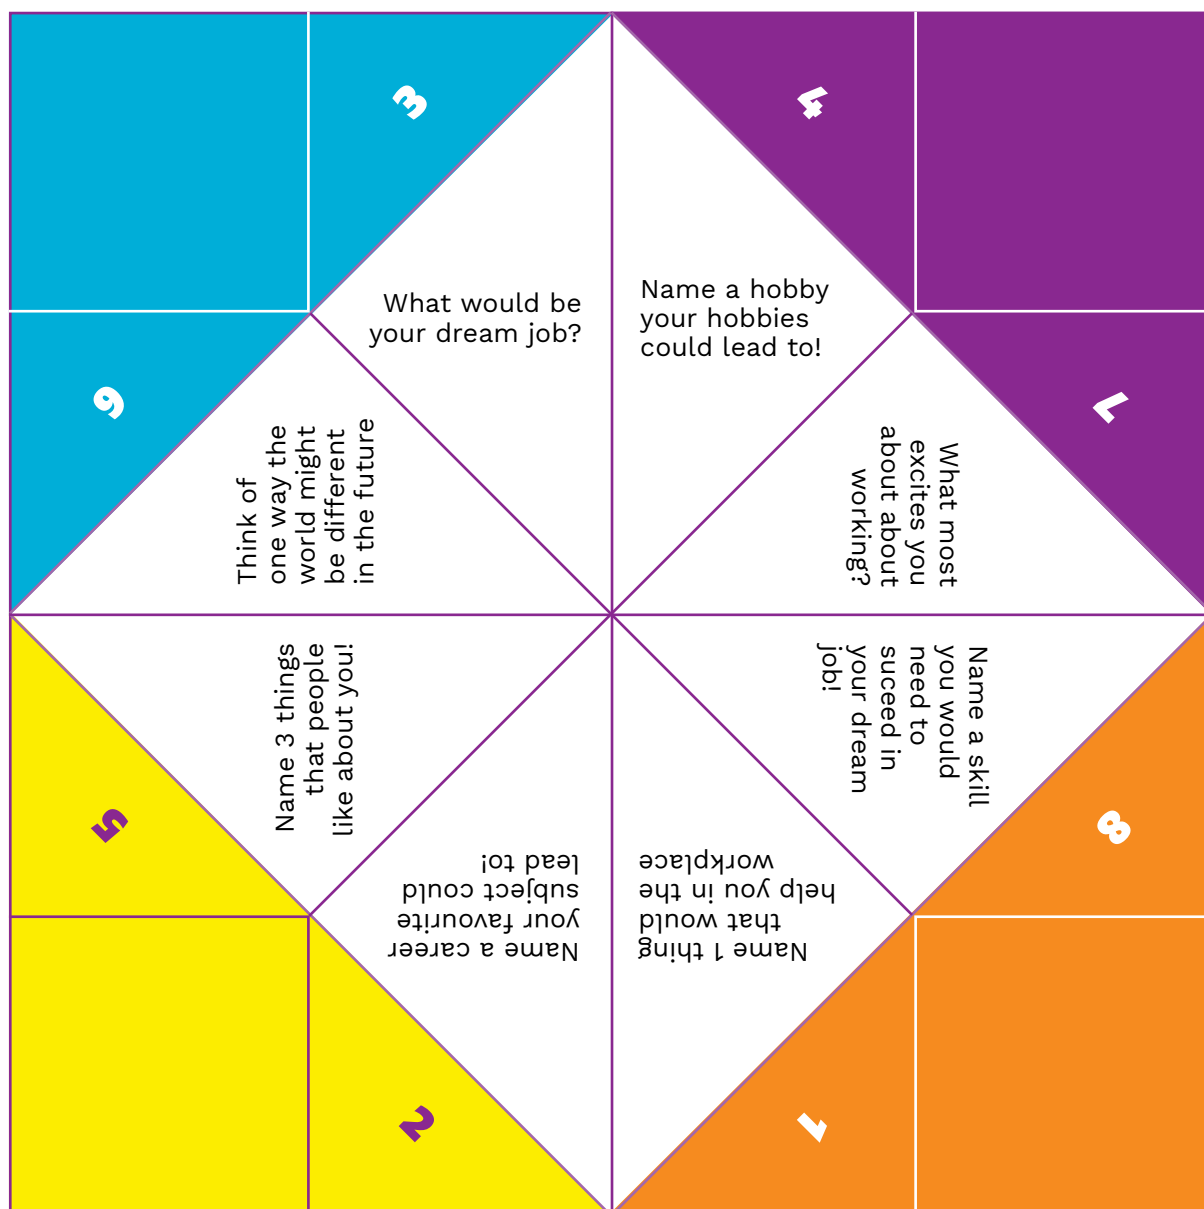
3

4

What would be your dream job?

Name a hobby your hobbies could lead to!

6

7

Think of one way the world might be different in the future

What most excites you about about working?

Name 3 things that people like about you!

Name a skill you would need to succeed in your dream job!

5

8

Name a career your favourite subject could lead to!

Name 1 thing that would help you in the workplace

2

1